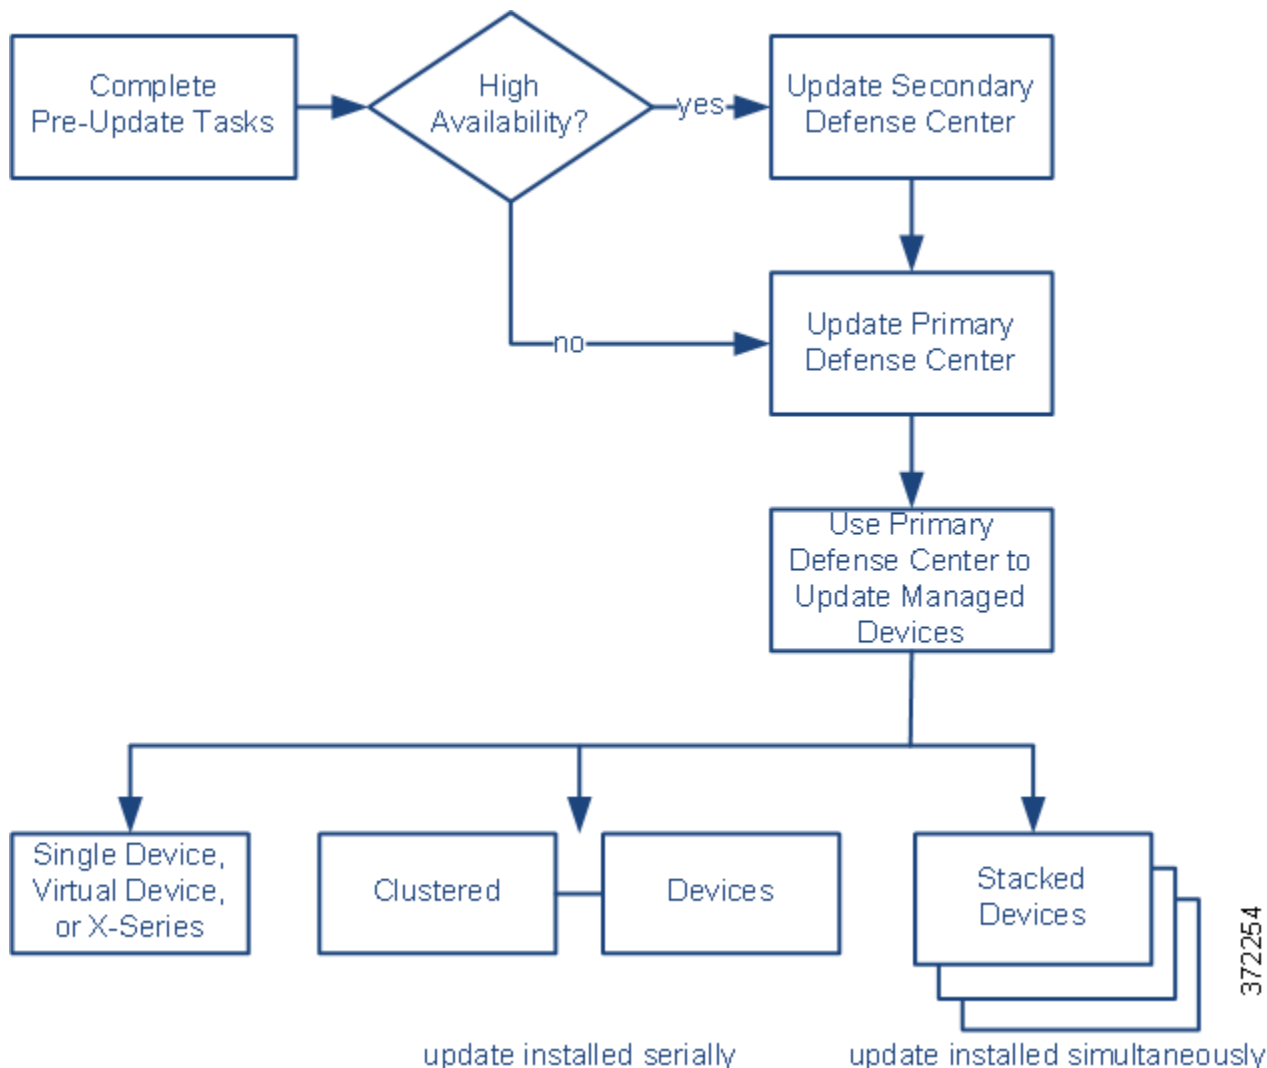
Complete Pre-Update Tasks

High Availability?

yes

Update Secondary Defense Center

no

Update Primary Defense Center

Use Primary Defense Center to Update Managed Devices

Single Device, Virtual Device, or X-Series

Clustered

Devices

Stacked Devices

update installed serially

update installed simultaneously

372254